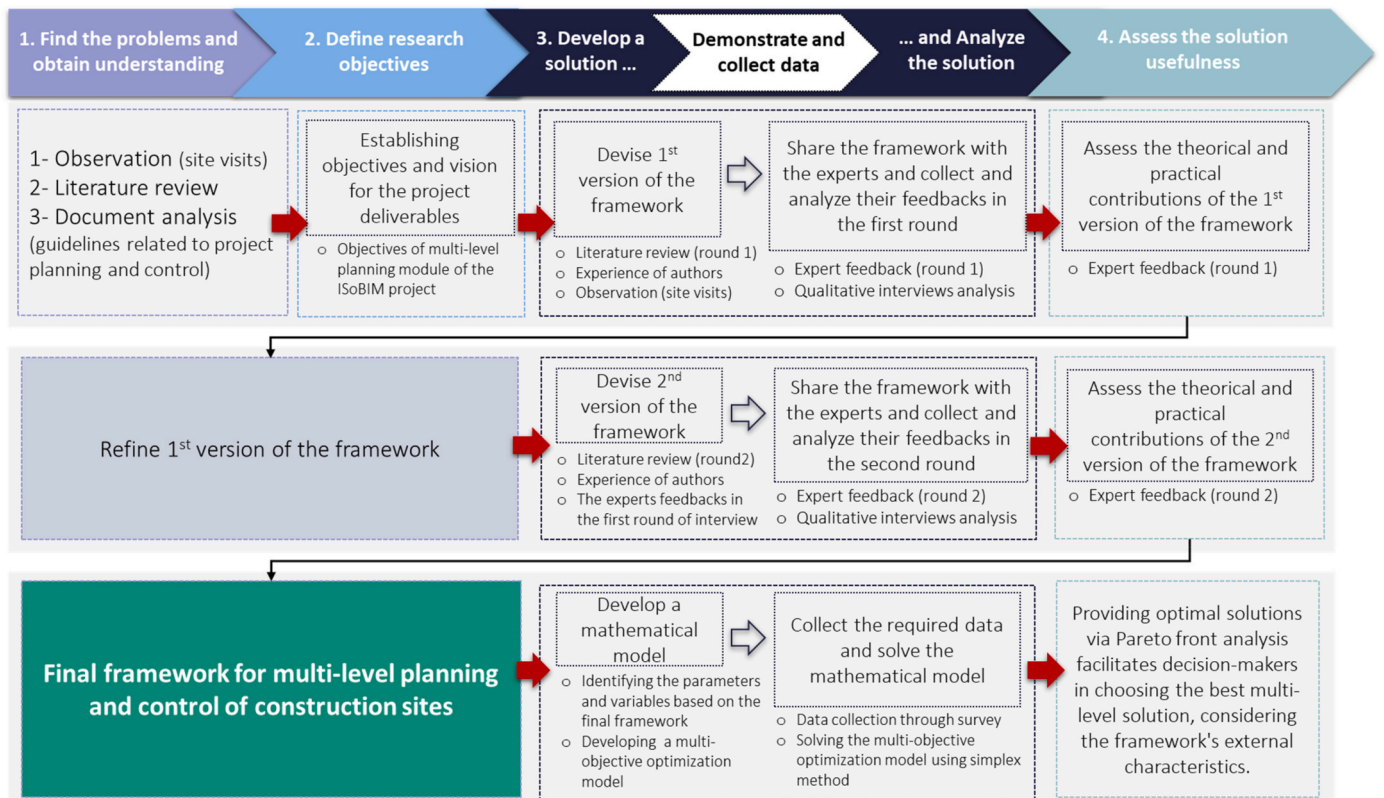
1. Find the problems and obtain understanding

2. Define research objectives

3. Develop a solution ...

Demonstrate and collect data

... and Analyze the solution

4. Assess the solution usefulness

1- Observation (site visits)
2- Literature review
3- Document analysis (guidelines related to project planning and control)

Establishing objectives and vision for the project deliverables

o Objectives of multi-level planning module of the ISoBIM project

Devise 1$^{st}$ version of the framework

o Literature review (round 1)
o Experience of authors
o Observation (site visits)

Share the framework with the experts and collect and analyze their feedbacks in the first round

o Expert feedback (round 1)
o Qualitative interviews analysis

Assess the theorical and practical contributions of the 1$^{st}$ version of the framework

o Expert feedback (round 1)

Refine 1$^{st}$ version of the framework

Devise 2$^{nd}$ version of the framework

o Literature review (round2)
o Experience of authors
o The experts feedbacks in the first round of interview

Share the framework with the experts and collect and analyze their feedbacks in the second round

o Expert feedback (round 2)
o Qualitative interviews analysis

Assess the theorical and practical contributions of the 2$^{nd}$ version of the framework

o Expert feedback (round 2)

Final framework for multi-level planning and control of construction sites

Develop a mathematical model

o Identifying the parameters and variables based on the final framework
o Developing a multi-objective optimization model

Collect the required data and solve the mathematical model

o Data collection through survey
o Solving the multi-objective optimization model using simplex method

Providing optimal solutions via Pareto front analysis facilitates decision-makers in choosing the best multi-level solution, considering the framework's external characteristics.